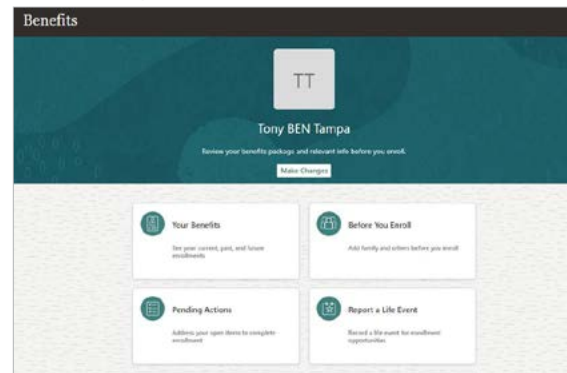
Benefits

TT

Tony BEN Tampa

Review your benefits package and relevant info before you enroll.

Make Changes

Your Benefits

See your current, past, and future enrollments

Before You Enroll

Add family and others before you enroll

Pending Actions

Address your open items to complete enrollment

Report a Life Event

Record a life event for enrollment opportunities